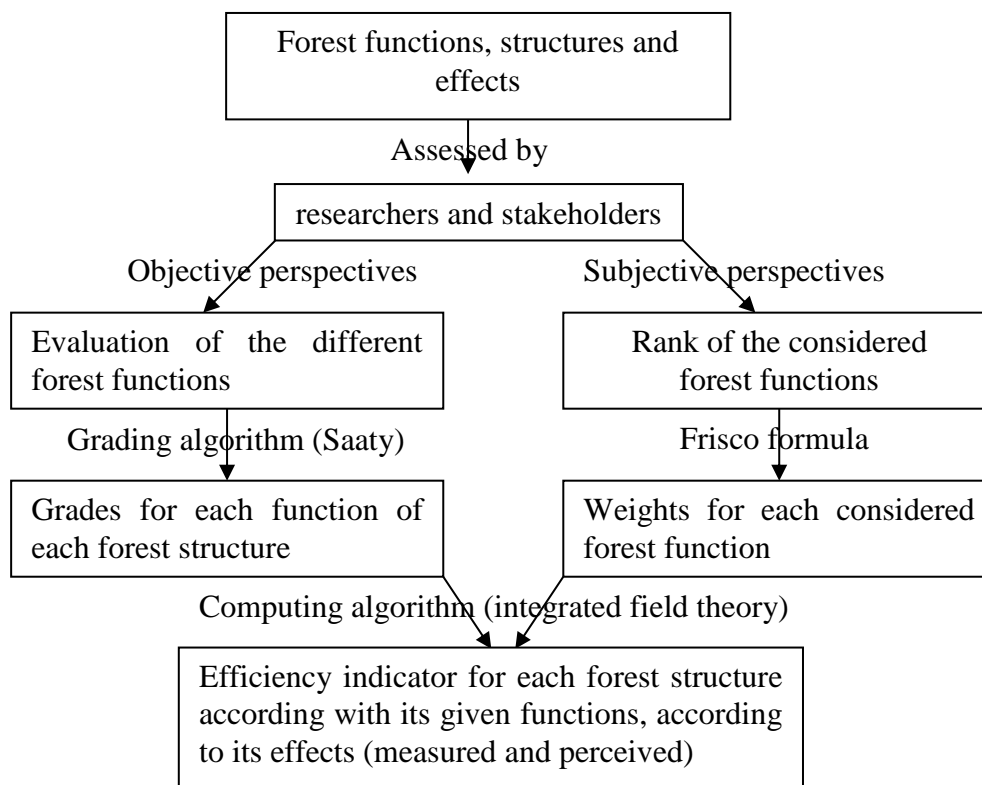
Forest functions, structures and effects

Assessed by

researchers and stakeholders

Objective perspectives

Subjective perspectives

Evaluation of the different forest functions

Rank of the considered forest functions

Grading algorithm (Saaty)

Frisco formula

Grades for each function of each forest structure

Weights for each considered forest function

Computing algorithm (integrated field theory)

Efficiency indicator for each forest structure according with its given functions, according to its effects (measured and perceived)